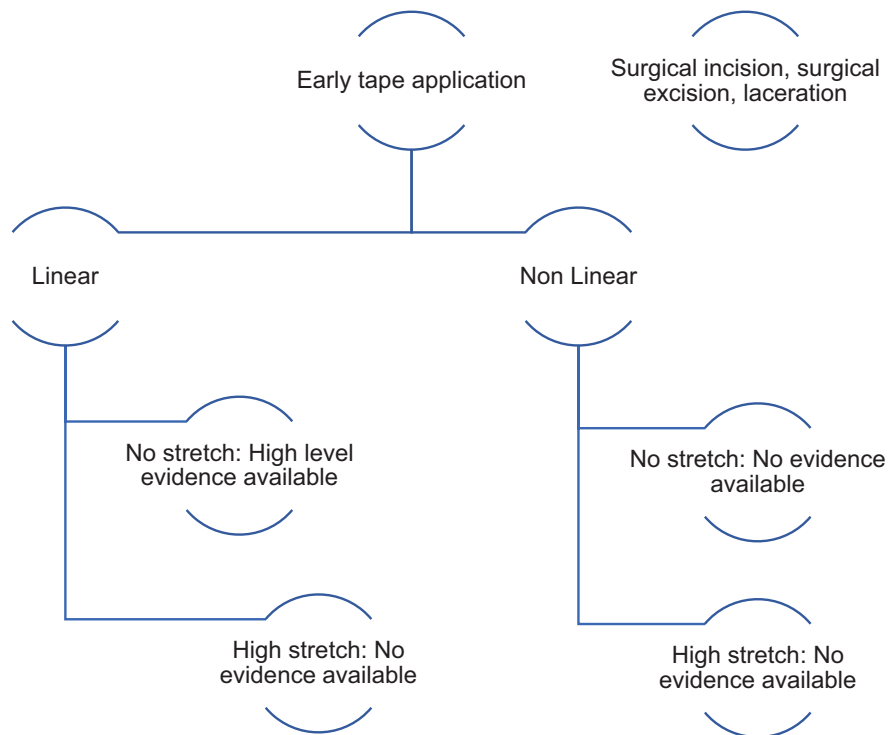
Early tape application

Surgical incision, surgical excision, laceration

Linear

Non Linear

No stretch: High level evidence available

High stretch: No evidence available

No stretch: No evidence available

High stretch: No evidence available